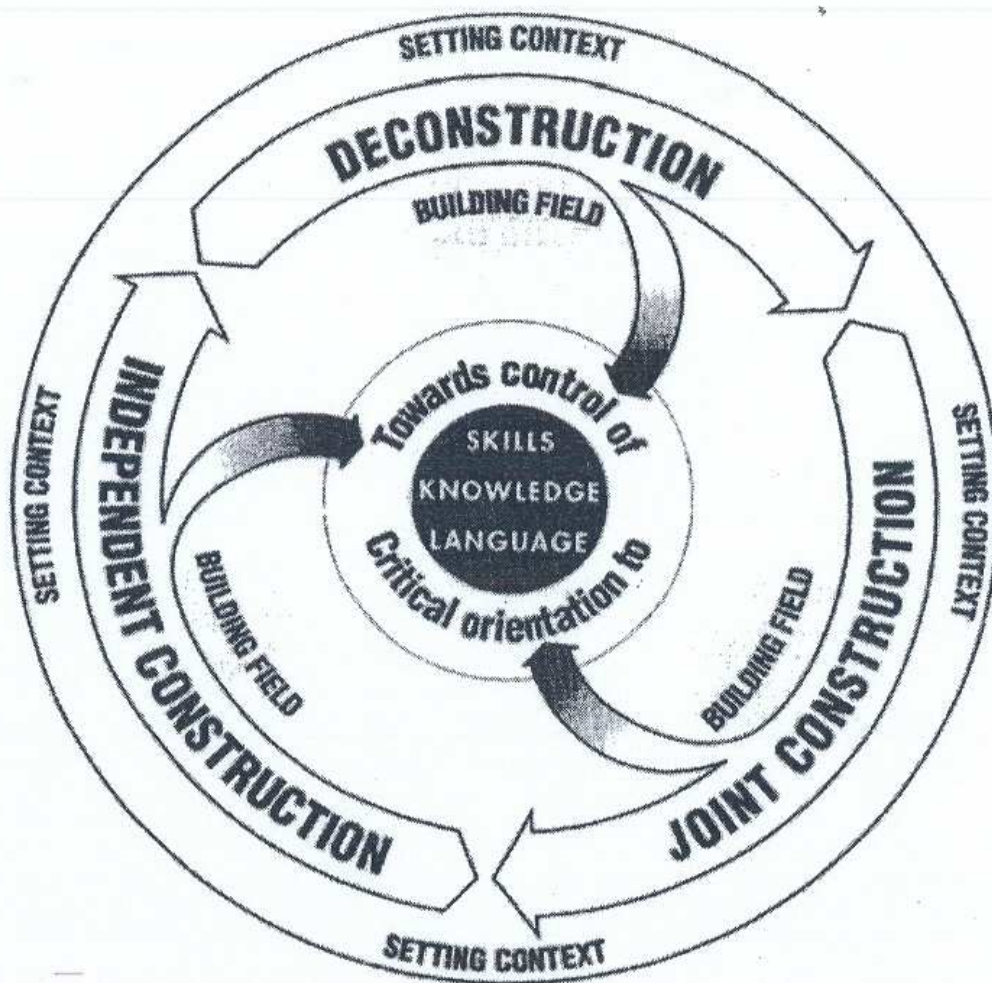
SETTING CONTEXT

DECONSTRUCTION

BUILDING FIELD

SETTING CONTEXT

INDEPENDENT CONSTRUCTION

Towards control of

SKILLS
KNOWLEDGE
LANGUAGE

Critical orientation to

BUILDING FIELD

SETTING CONTEXT

JOINT CONSTRUCTION

BUILDING FIELD

SETTING CONTEXT